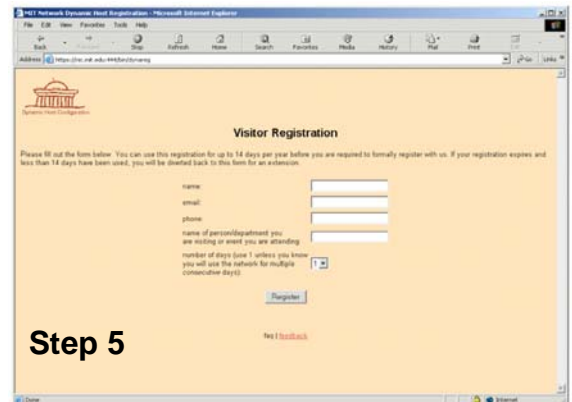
MIT Network Dynamic Host Registration - Microsoft Internet Explorer

File Edit View Favorites Tools Help

Back Forward Stop Refresh Home Search Favorites Media History Mail Print Edit

Address https://nic.mit.edu:444/bin/dynareg Go Links

Dynamic Host Configuration

Visitor Registration

Please fill out the form below. You can use this registration for up to 14 days per year before you are required to formally register with us. If your registration expires and less than 14 days have been used, you will be directed back to this form for an extension.

name:

email:

phone:

name of person/department you are visiting or event you are attending:

number of days (use 1 unless you know you will use the network for multiple consecutive days): 1

Register

faq | feedback

Step 5

Done Internet